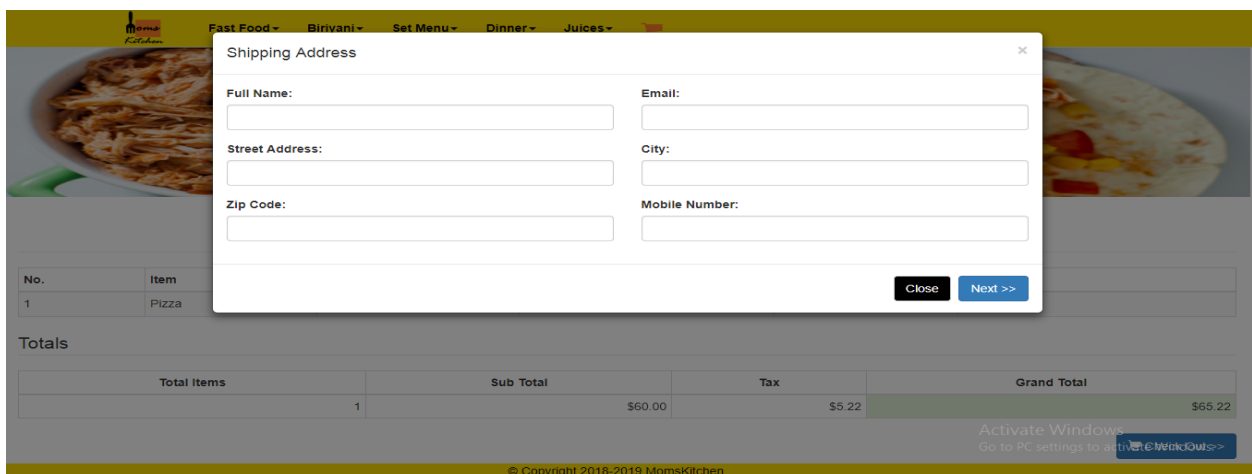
Moms Kitchen

Fast Food ▾ Biriyani ▾ Set Menu ▾ Dinner ▾ Juices ▾

Shipping Address ×

Full Name:

Email:

Street Address:

City:

Zip Code:

Mobile Number:

Close Next >>

| No. | Item |
|---|---|
| 1 | Pizza |

Totals

| Total Items | Sub Total | Tax | Grand Total |
|---|---|---|---|
| 1 | \$60.00 | \$5.22 | \$65.22 |

Activate Windows
Go to PC settings to activate Windows.

Check Out >>

© Copyright 2018-2019 MomsKitchen